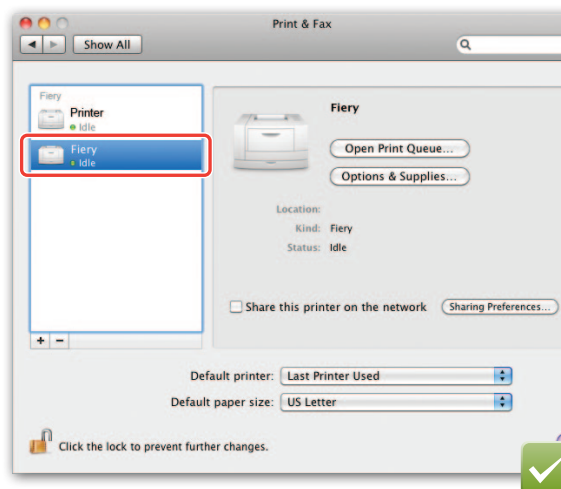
Print & Fax

Show All

Fiery

Printer
Idle

Fiery
Idle

Fiery

Open Print Queue...

Options & Supplies...

Location:
Kind: Fiery
Status: Idle

Share this printer on the network

Sharing Preferences...

+ −

Default printer: Last Printer Used

Default paper size: US Letter

Click the lock to prevent further changes.